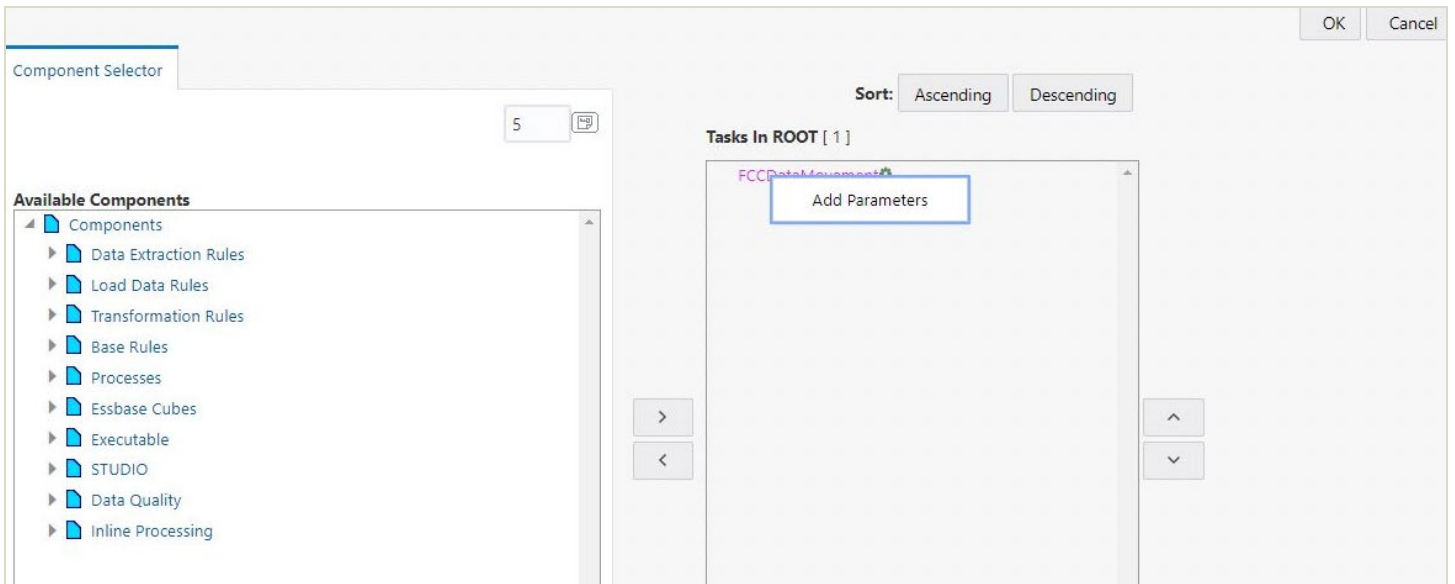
OK Cancel

Component Selector

5

Available Components

Components

Data Extraction Rules

Load Data Rules

Transformation Rules

Base Rules

Processes

Essbase Cubes

Executable

STUDIO

Data Quality

Inline Processing

Sort: Ascending Descending

Tasks In ROOT [ 1 ]

FCC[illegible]

Add Parameters

>

<

^

v